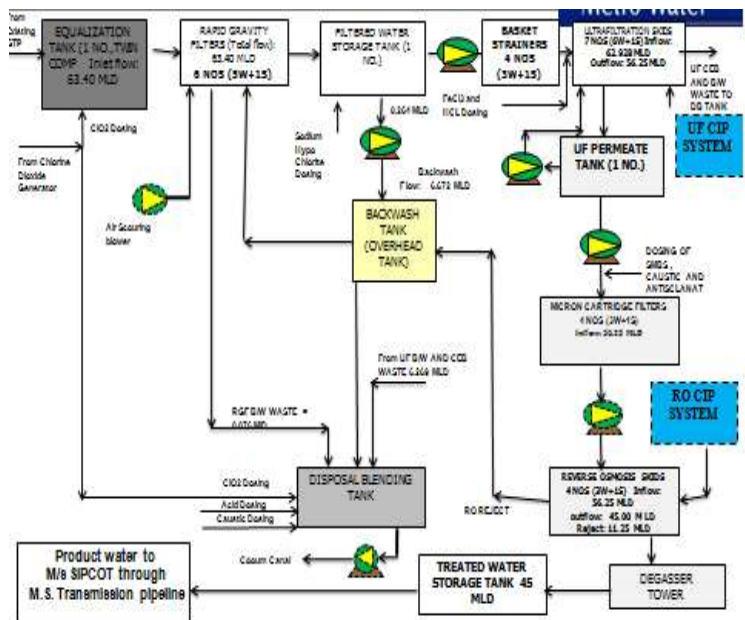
Metro Water

From Existing STP

EQUALIZATION TANK (1 NO.,TWIN COMP - Inlet flow: 63.40 MLD

RAPID GRAVITY FILTERS (Total flow): 63.40 MLD 6 NOS (5W+1S)

FILTERED WATER STORAGE TANK (1 NO.)

BASKET STRAINERS 4 NOS (3W+1S)

ULTRAFILTRATION SKIDS 7 NOS (6W+1S) Inflow: 61.928 MLD Outflow: 56.25 MLD

UF CCD AND B/W WASTE TO DG TANK

UF CIP SYSTEM

ClO2 Dosing

From Chlorine Dioxide Generator

Air Scouring blower

0.264 MLD

Sodium Hypo Chlorite Dosing

FeCl3 and HCL Dosing

UF PERMEATE TANK (1 NO.)

Backwash Flow: 6.672 MLD

BACKWASH TANK (OVERHEAD TANK)

DOSING OF SMBS , CAUSTIC AND ANTISCLANAT

MICRON CARTRIDGE FILTERS 4 NOS (3W+1S) Inflow: 56.25 MLD

RO CIP SYSTEM

From UF B/W AND CCD WASTE 6.269 MLD

RGF B/W WASTE = 6.672 MLD

ClO2 Dosing

Acid Dosing

Caustic Dosing

DISPOSAL BLENDING TANK

RO REJECT

REVERSE OSMOSIS SKIDS 4 NOS (3W+1S) Inflow: 56.25 MLD outflow: 45.00 MLD Reject: 11.25 MLD

Cooum Canal

Product water to M/s SIPCOT through M.S. Transmission pipeline

TREATED WATER STORAGE TANK 45 MLD

DEGASSER TOWER